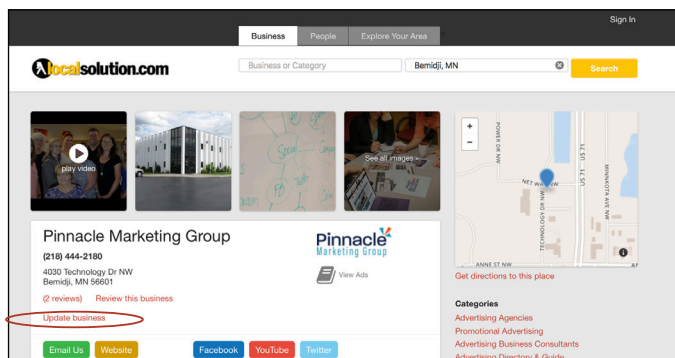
Sign In

Business People Explore Your Area

localsolution.com

Business or Category

Bemidji, MN

Search

play video

See all images

+
−

POWER DR NW

TECHNOLOGY DR NW

US 71

MINNESOTA AVE NW

NET WAY NW

ANNE ST NW

Pinnacle Marketing Group

(218) 444-2180

4030 Technology Dr NW
Bemidji, MN 56601

Pinnacle
Marketing Group

View Ads

(2 reviews) Review this business

Update business

Email Us Website Facebook YouTube Twitter

Get directions to this place

Categories

Advertising Agencies

Promotional Advertising

Advertising Business Consultants

Advertising Directory & Guide